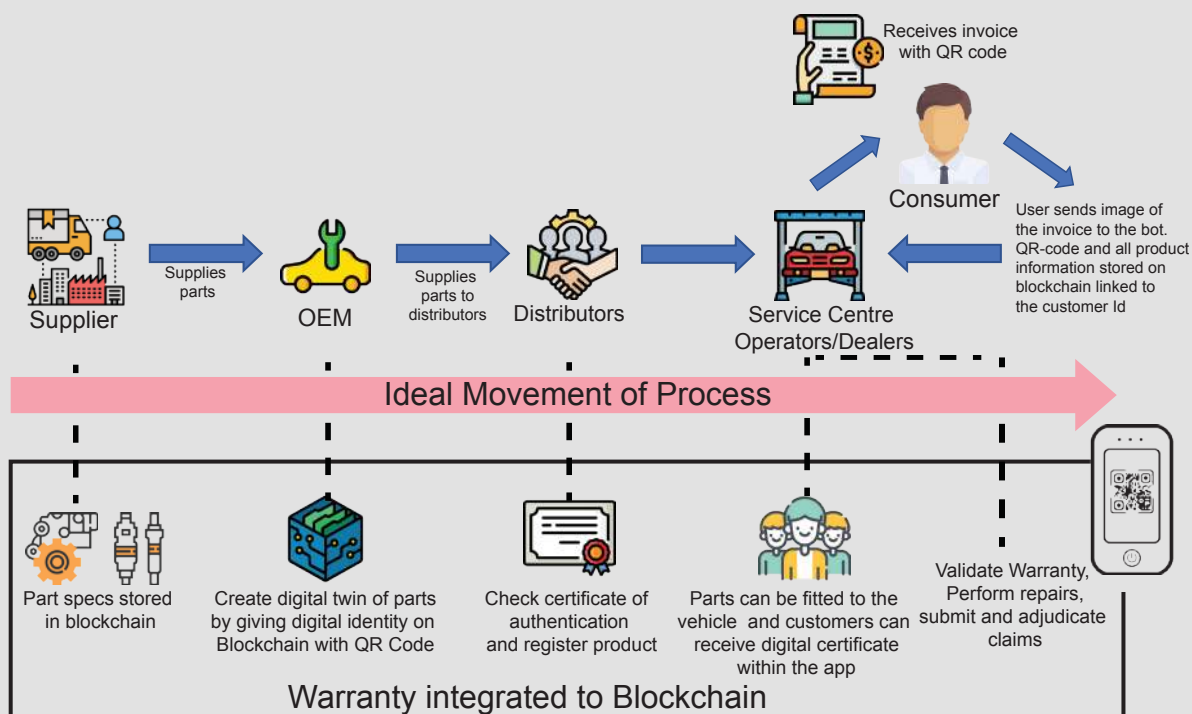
Receives invoice with QR code

Consumer

User sends image of the invoice to the bot. QR-code and all product information stored on blockchain linked to the customer Id

Supplier

Supplies parts

OEM

Supplies parts to distributors

Distributors

Service Centre Operators/Dealers

Ideal Movement of Process

Part specs stored in blockchain

Create digital twin of parts by giving digital identity on Blockchain with QR Code

Check certificate of authentication and register product

Parts can be fitted to the vehicle and customers can receive digital certificate within the app

Validate Warranty, Perform repairs, submit and adjudicate claims

Warranty integrated to Blockchain